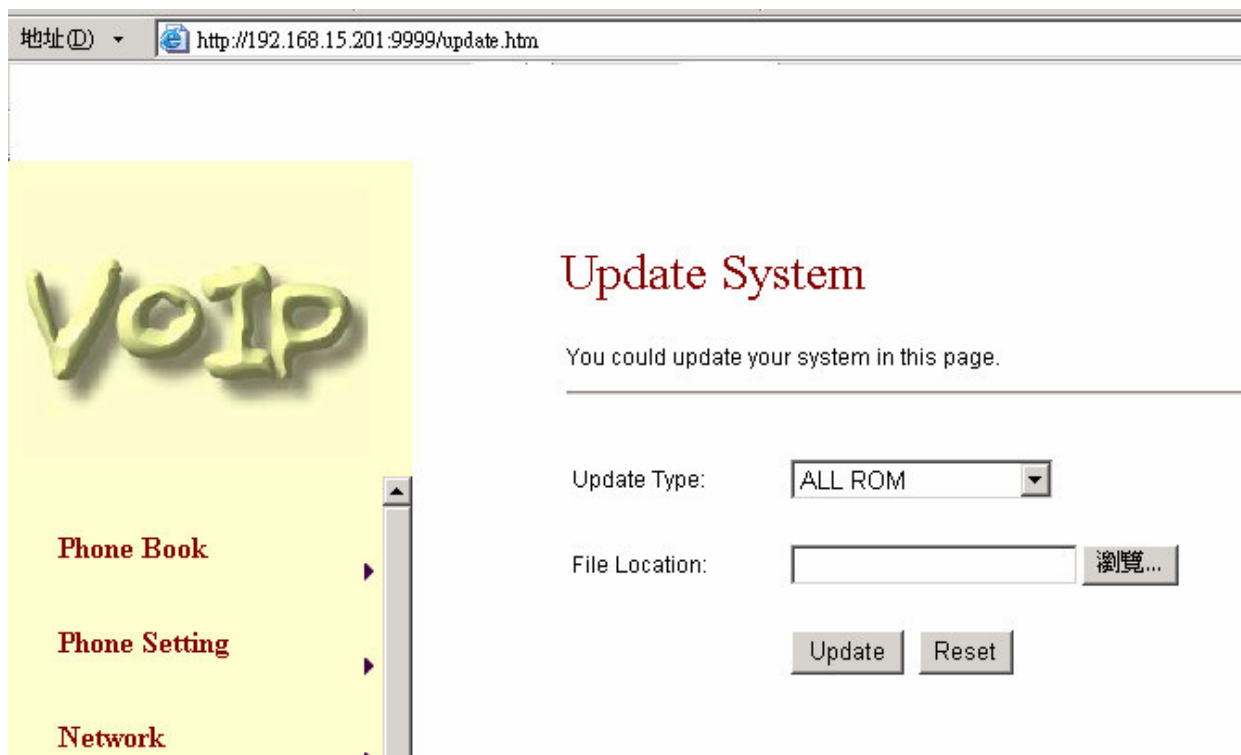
地址(D) http://192.168.15.201:9999/update.htm

VoIP

Phone Book

Phone Setting

Network

Update System

You could update your system in this page.

Update Type: ALL ROM

File Location: 瀏覽...

Update Reset